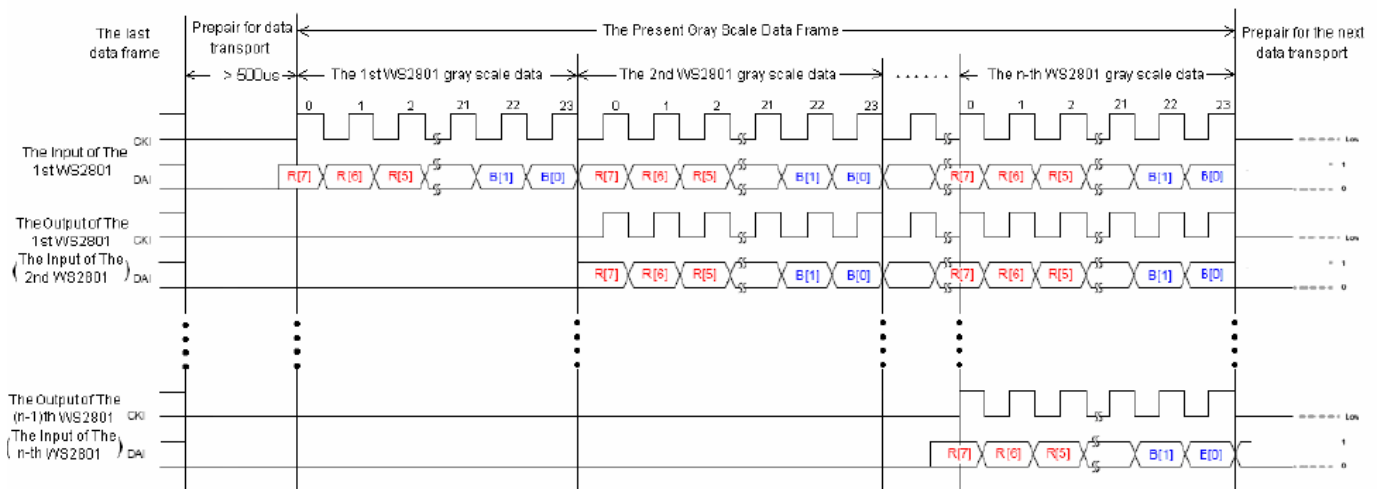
The last data frame

Prepair for data transport

The Present Gray Scale Data Frame

Prepair for the next data transport

> 500us

The 1st WS2801 gray scale data

The 2nd WS2801 gray scale data

. . . . . .

The n-th WS2801 gray scale data

0 1 2 21 22 23 0 1 2 21 22 23 0 1 2 21 22 23

The Input of The 1st WS2801

CKI

DAI

R[7] R[6] R[5] B[1] B[0] R[7] R[6] R[5] B[1] B[0] R[7] R[6] R[5] B[1] B[0]

Low

1

0

The Output of The 1st WS2801

(The Input of The 2nd WS2801)

CKI

DAI

R[7] R[6] R[5] B[1] B[0] R[7] R[6] R[5] B[1] B[0]

Low

1

0

The Output of The (n-1)th WS2801

(The Input of The n-th WS2801)

CKI

DAI

R[7] R[6] R[5] B[1] E[0]

Low

1

0